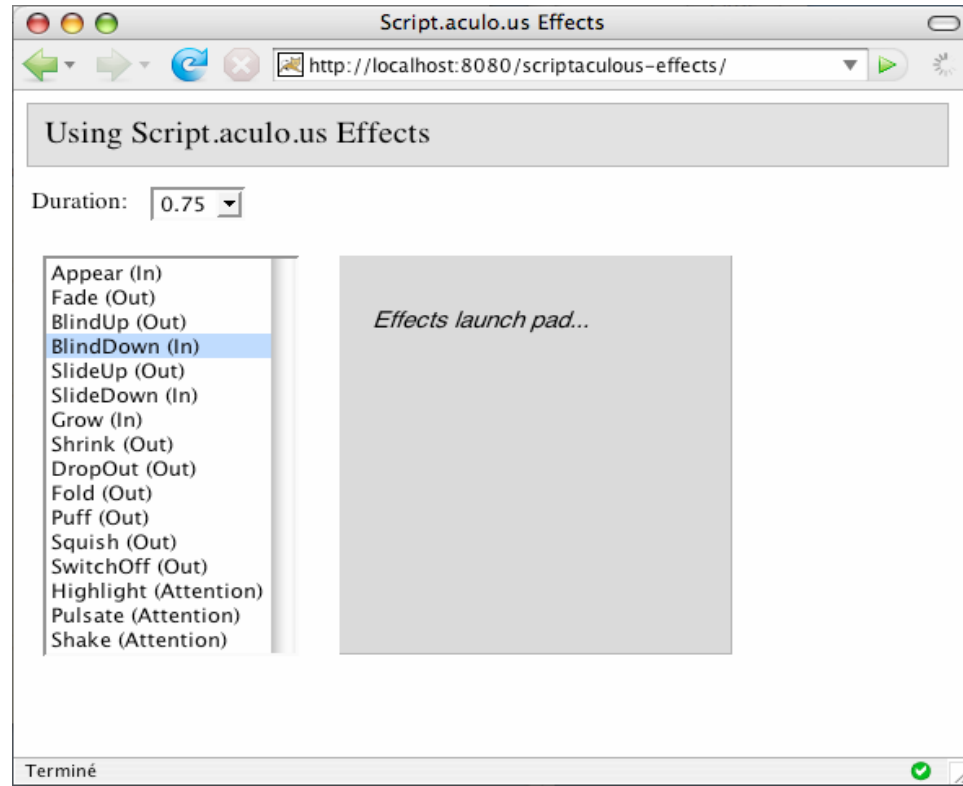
Script.aculo.us Effects

http://localhost:8080/scriptaculous-effects/

Using Script.aculo.us Effects

Duration: 0.75

Appear (In)
Fade (Out)
BlindUp (Out)
BlindDown (In)
SlideUp (Out)
SlideDown (In)
Grow (In)
Shrink (Out)
DropOut (Out)
Fold (Out)
Puff (Out)
Squish (Out)
SwitchOff (Out)
Highlight (Attention)
Pulsate (Attention)
Shake (Attention)

Effects launch pad...

Terminé